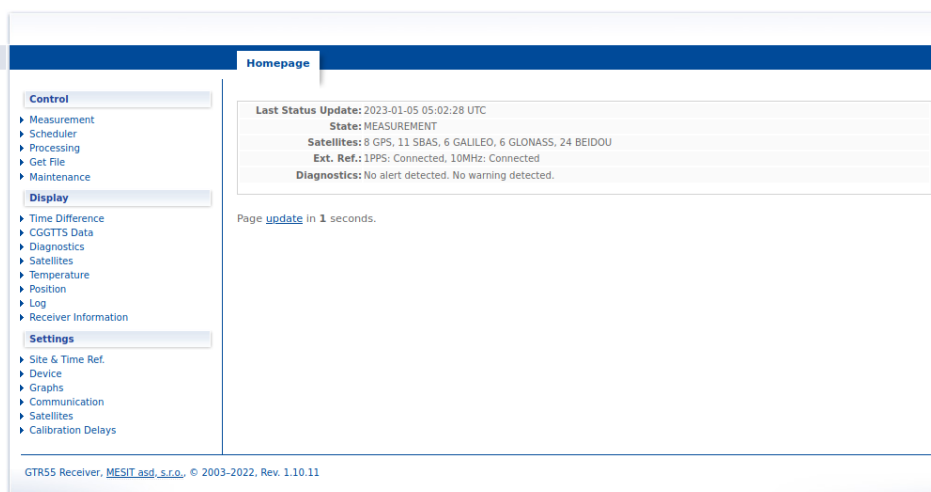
Homepage

Control
Measurement
Scheduler
Processing
Get File
Maintenance

Display
Time Difference
CGGTTS Data
Diagnostics
Satellites
Temperature
Position
Log
Receiver Information

Settings
Site & Time Ref.
Device
Graphs
Communication
Satellites
Calibration Delays

| | |
|---|---|
| Last Status Update: | 2023-01-05 05:02:28 UTC |
| State: | MEASUREMENT |
| Satellites: | 8 GPS, 11 SBAS, 6 GALILEO, 6 GLONASS, 24 BEIDOU |
| Ext. Ref.: | 1PPS: Connected, 10MHz: Connected |
| Diagnostics: | No alert detected. No warning detected. |

Page update in 1 seconds.

GTR55 Receiver, MESIT asd, s.r.o., © 2003–2022, Rev. 1.10.11